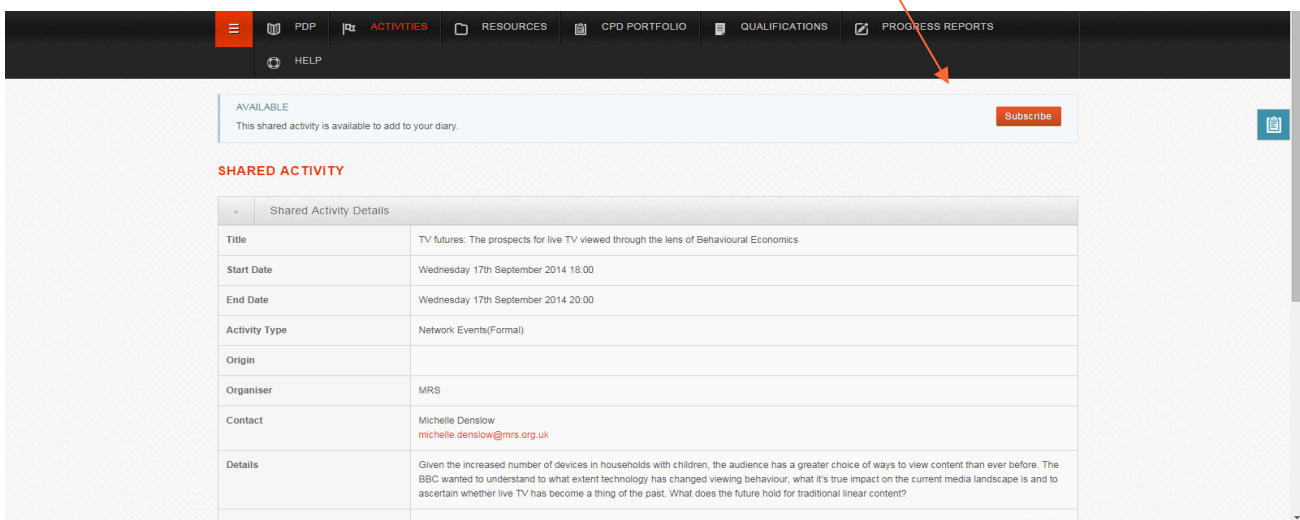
PDP ACTIVITIES RESOURCES CPD PORTFOLIO QUALIFICATIONS PROGRESS REPORTS

HELP

AVAILABLE

This shared activity is available to add to your diary.

Subscribe

SHARED ACTIVITY

Shared Activity Details

| | |
|---|---|
| Title | TV futures: The prospects for live TV viewed through the lens of Behavioural Economics |
| Start Date | Wednesday 17th September 2014 18:00 |
| End Date | Wednesday 17th September 2014 20:00 |
| Activity Type | Network Events(Formal) |
| Origin | |
| Organiser | MRS |
| Contact | Michelle Denslow michelle.denslow@mrs.org.uk |
| Details | Given the increased number of devices in households with children, the audience has a greater choice of ways to view content than ever before. The BBC wanted to understand to what extent technology has changed viewing behaviour, what it's true impact on the current media landscape is and to ascertain whether live TV has become a thing of the past. What does the future hold for traditional linear content? |